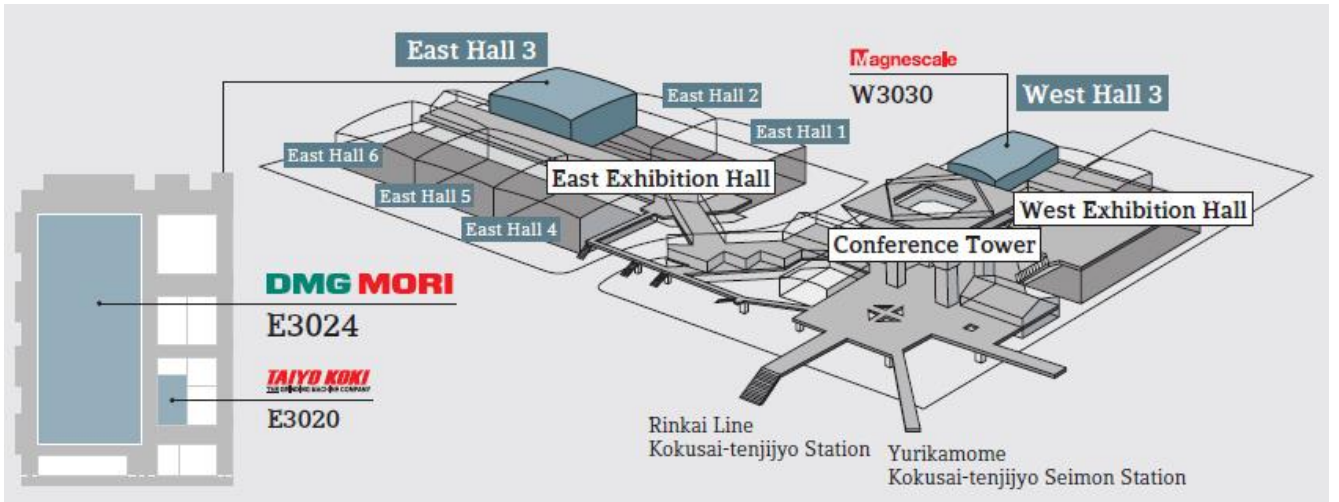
East Hall 3

Magnescale
W3030

West Hall 3

East Hall 2

East Hall 1

East Hall 6

East Exhibition Hall

East Hall 5

West Exhibition Hall

East Hall 4

Conference Tower

DMG MORI
E3024

TAIYO KOKI
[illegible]
E3020

Rinkai Line
Kokusai-tenjijyo Station

Yurikamome
Kokusai-tenjijyo Seimon Station